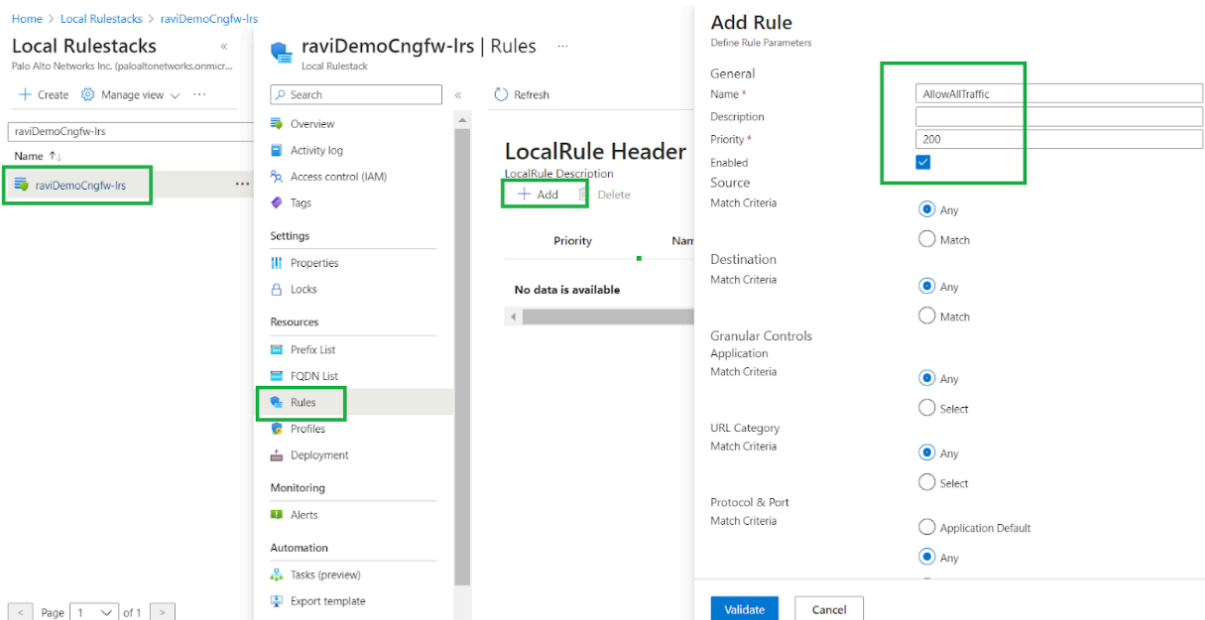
Home > Local Rulestacks > raviDemoCngfw-lrs

Local Rulestacks «
Palo Alto Networks Inc. (paloaltonetworks.onmicr...

+ Create Manage view ...

raviDemoCngfw-lrs

Name ↑↓

raviDemoCngfw-lrs ...

< Page 1 of 1 >

raviDemoCngfw-lrs | Rules ...
Local Rulestack

Search «

Overview
Activity log
Access control (IAM)
Tags

Settings
Properties
Locks

Resources
Prefix List
FQDN List
Rules
Profiles
Deployment

Monitoring
Alerts

Automation
Tasks (preview)
Export template

Refresh

LocalRule Header
LocalRule Description

+ Add Delete

Priority Nam

No data is available

Add Rule
Define Rule Parameters

General
Name * AllowAllTraffic
Description
Priority * 200
Enabled

Source
Match Criteria
Any
Match

Destination
Match Criteria
Any
Match

Granular Controls
Application
Match Criteria
Any
Select

URL Category
Match Criteria
Any
Select

Protocol & Port
Match Criteria
Application Default
Any

Validate Cancel